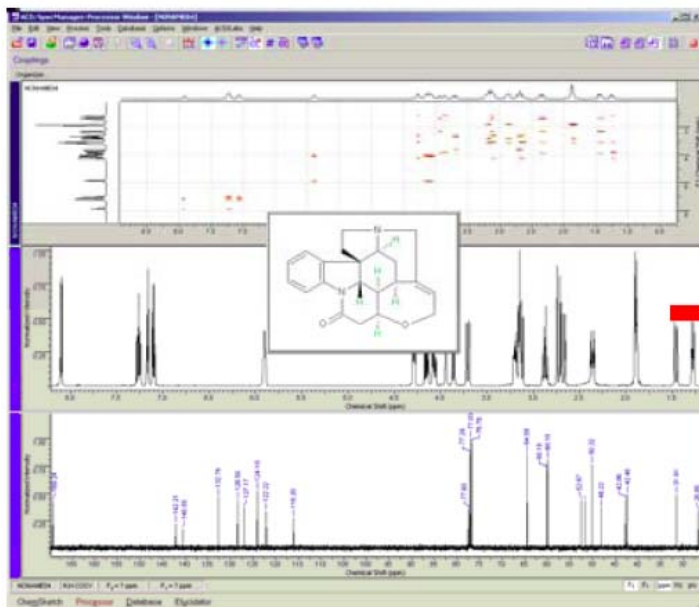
ACD/SpecManager-Processor Window - [NONAMEO4]

File Edit View Process Tools Database Options Windows ACD/Labs Help

Graphics

Organizer

NONAME04

8.0 7.5 7.0 6.5 6.0 5.5 5.0 4.5 4.0 3.5 3.0 2.5 2.0 1.5 1.0

N

H

H

N

H

H

H

O

O

Normalized Intensity

8.0 7.5 7.0 6.5 6.0 5.5 5.0 4.5 4.0 3.5 3.0 2.5 2.0 1.5

Chemical Shift (ppm)

Normalized Intensity

142.21

140.00

132.76

128.56

127.17

124.18

122.22

116.20

77.33

77.00

76.70

64.58

60.19

59.18

52.67

50.32

48.22

42.86

42.48

31.61

Chemical Shift (ppm)

NONAME04

ChemSketch Processor Database Elucidator